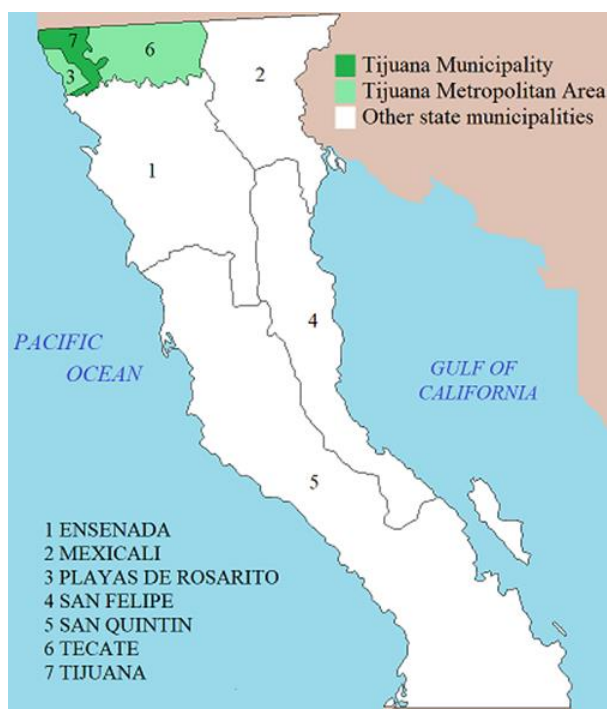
7
3
6
2
1
4
5

Tijuana Municipality
Tijuana Metropolitan Area
Other state municipalities

PACIFIC OCEAN

GULF OF CALIFORNIA

1 ENSENADA
2 MEXICALI
3 PLAYAS DE ROSARITO
4 SAN FELIPE
5 SAN QUINTIN
6 TECATE
7 TIJUANA